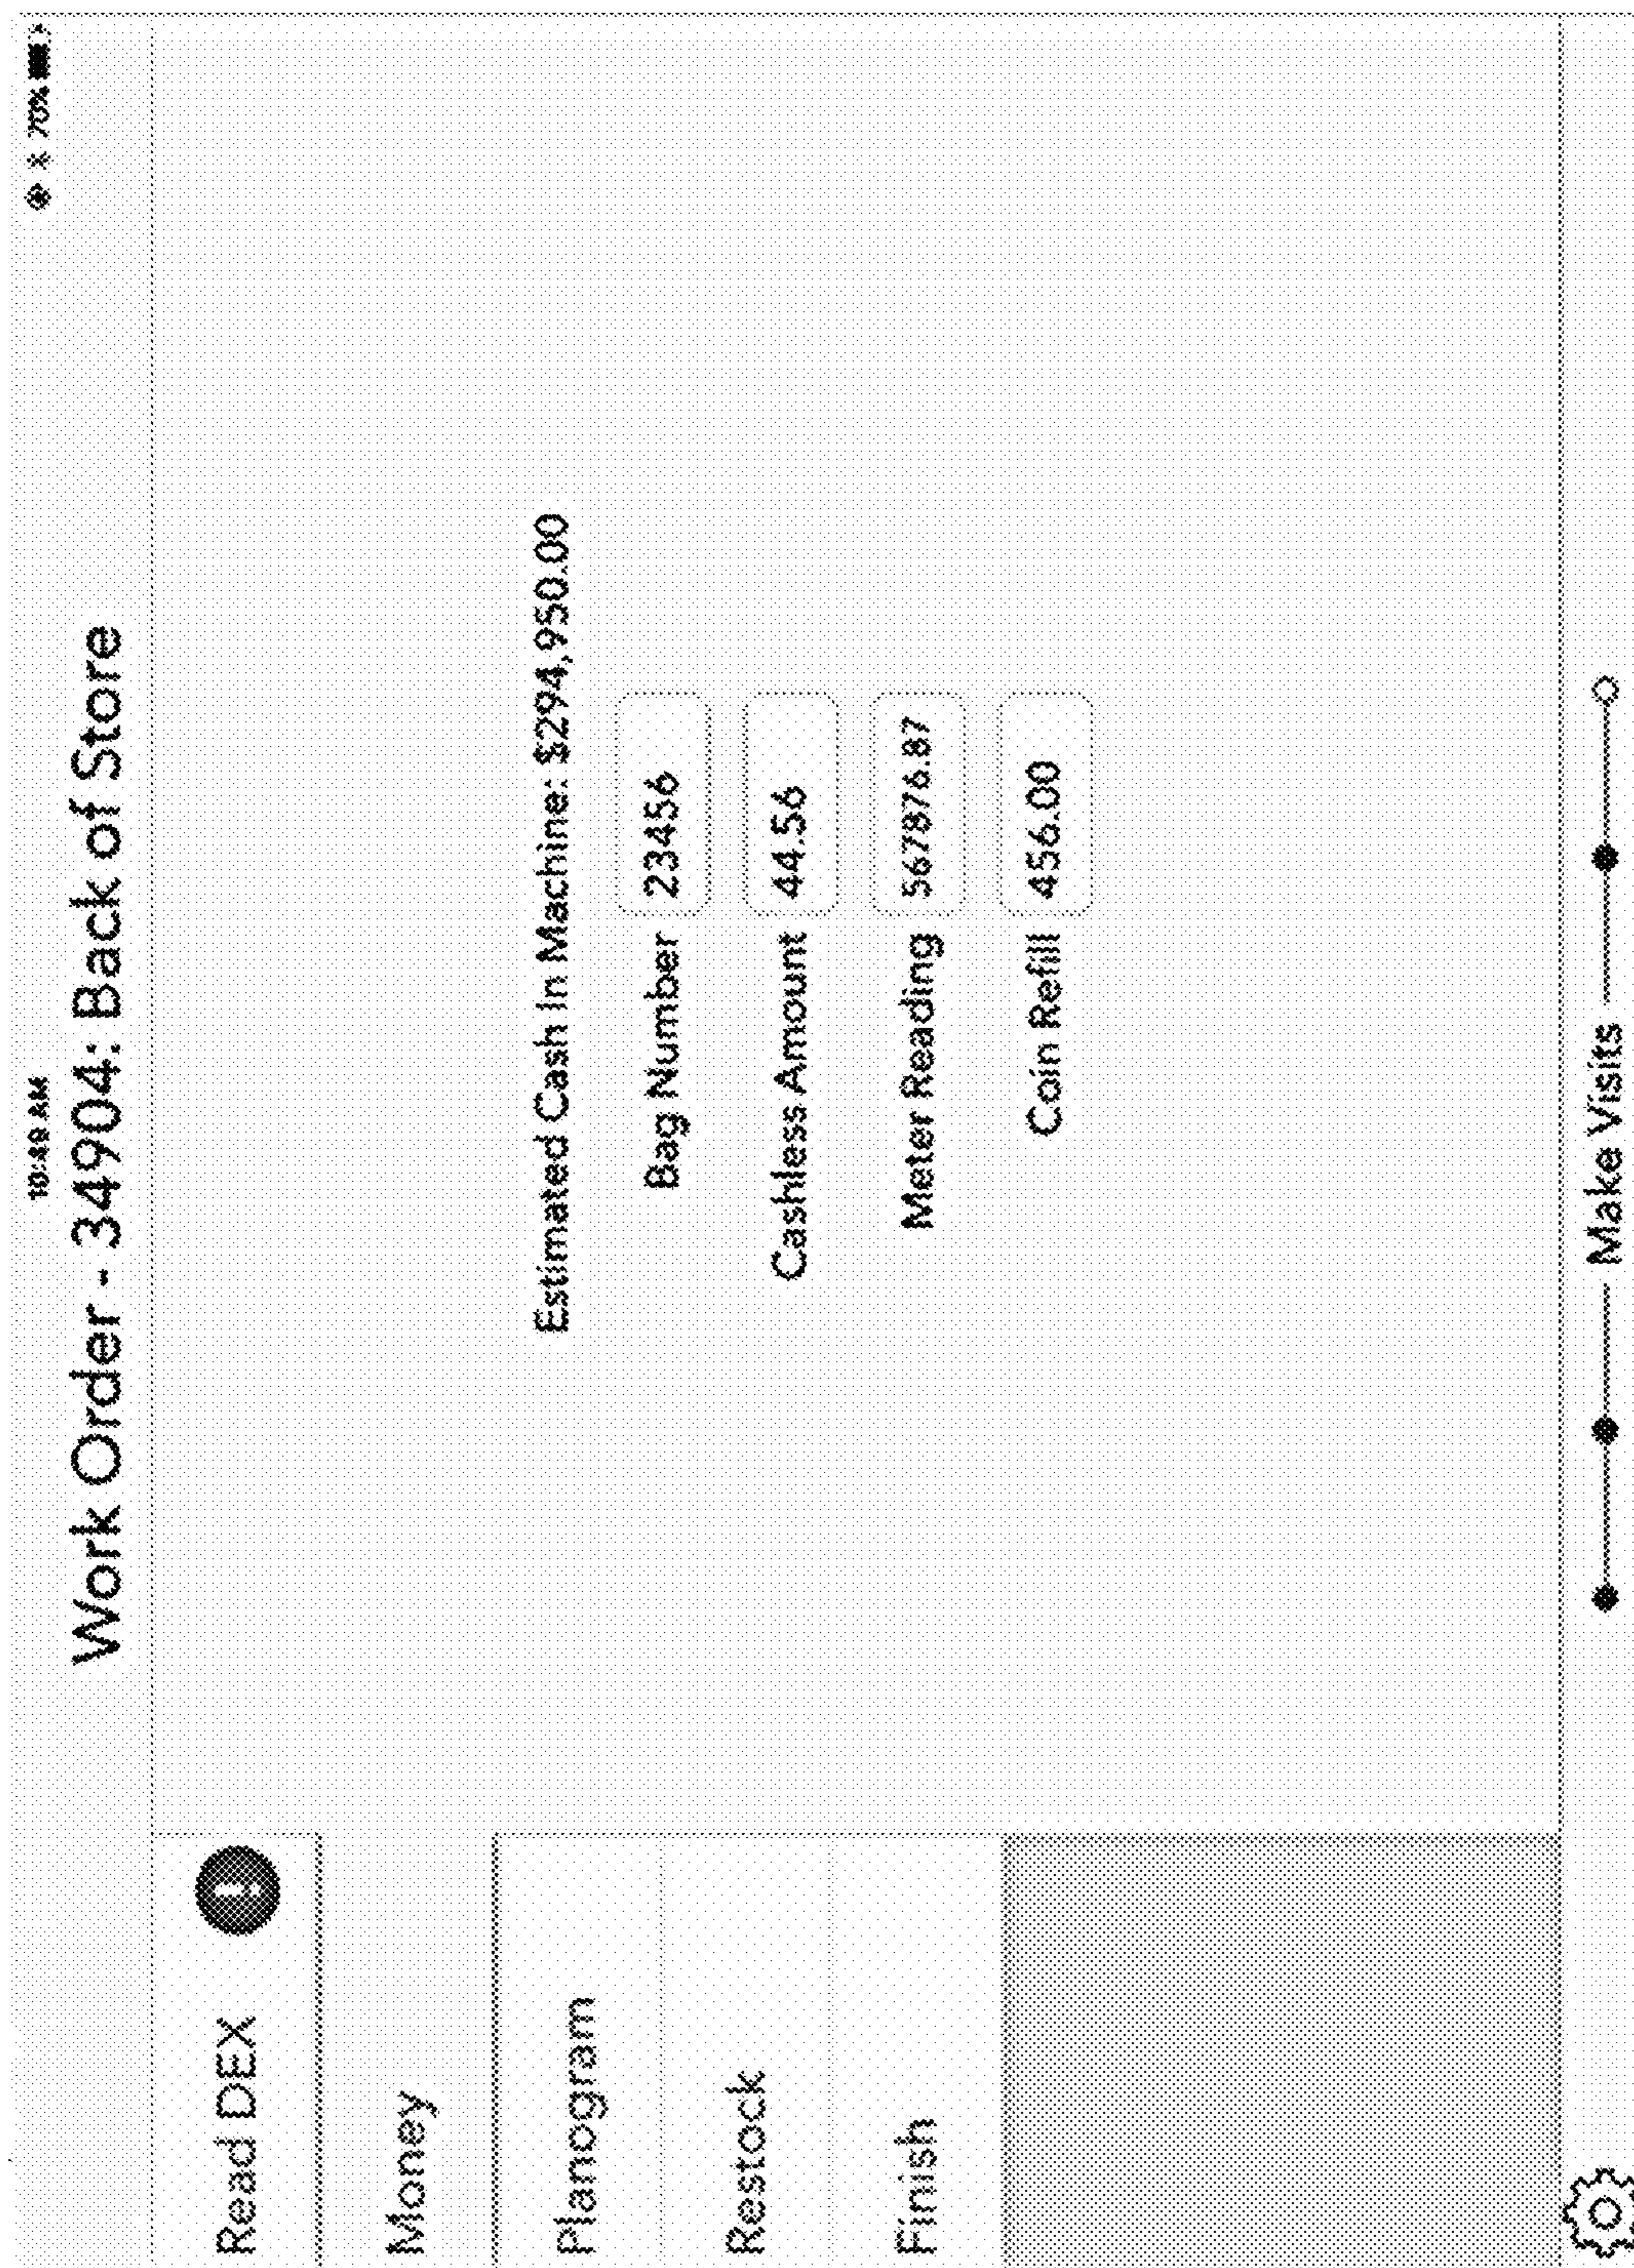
10:40 AM

70%

Work Order - 34904: Back of Store

Read DEX

Money

Planogram

Restock

Finish

Estimated Cash In Machine: $294,950.00

Bag Number 23456

Cashless Amount 44.56

Meter Reading 567876.87

Coin Refill 456.00

Make Visits